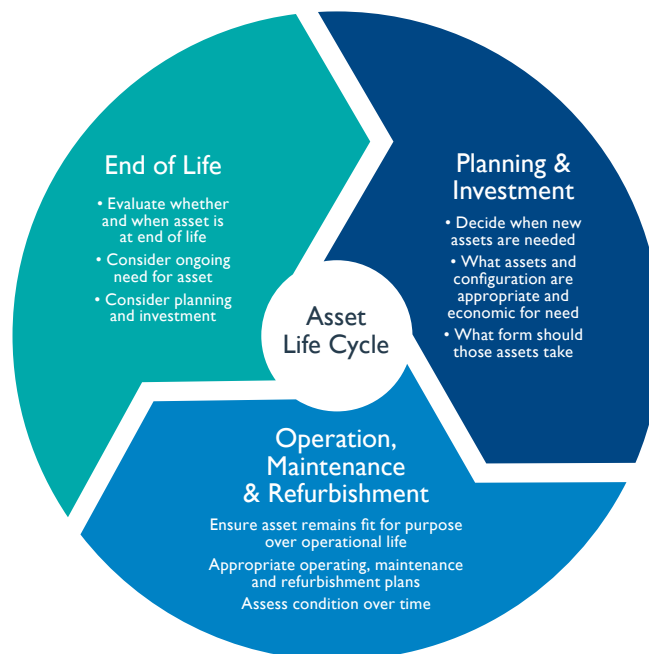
End of Life

• Evaluate whether and when asset is at end of life
• Consider ongoing need for asset
• Consider planning and investment

Planning & Investment

• Decide when new assets are needed
• What assets and configuration are appropriate and economic for need
• What form should those assets take

Asset Life Cycle

Operation, Maintenance & Refurbishment

Ensure asset remains fit for purpose over operational life
Appropriate operating, maintenance and refurbishment plans
Assess condition over time